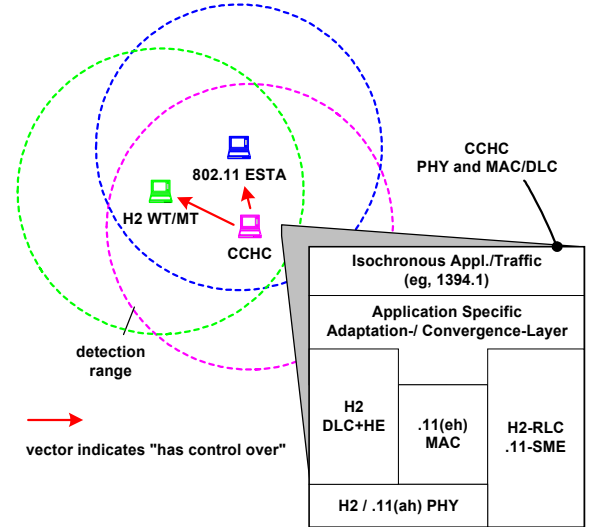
802.11 ESTA

H2 WT/MT

CCHC

CCHC
PHY and MAC/DLC

Isochronous Appl./Traffic
(eg, 1394.1)

Application Specific
Adaptation-/ Convergence-Layer

H2
DLC+HE

.11(eh)
MAC

H2-RLC
.11-SME

H2 / .11(ah) PHY

detection
range

vector indicates "has control over"